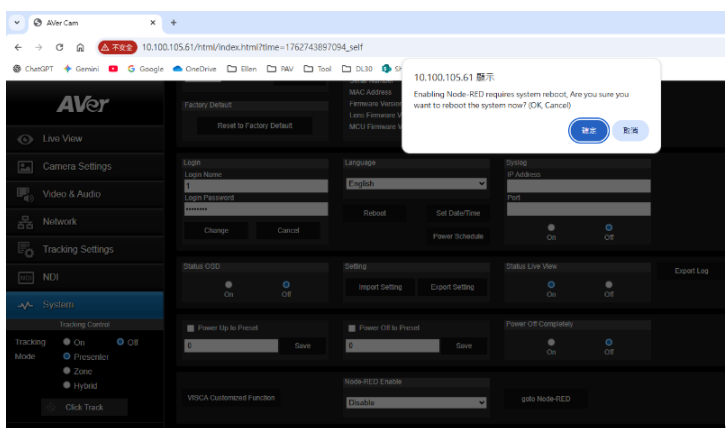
AVer Cam × +

← → C ⌂ ⚠ 不安全 10.100.105.61/html/index.html?time=1762743897094_self

ChatGPT Gemini Google OneDrive Ellen PAV Tool DL30 SH

AVer

Live View

Camera Settings

Video & Audio

Network

Tracking Settings

NDI

System

Tracking Control

Tracking Mode On Off
Presenter
Zone
Hybrid

Click Track

Factory Default

Reset to Factory Default

MAC Address
Firmware Versio
Lens Firmware V
MCU Firmware V

10.100.105.61 顯示

Enabling Node-RED requires system reboot, Are you sure you want to reboot the system now? (OK, Cancel)

確定 取消

Login
Login Name
1
Login Password
••••••••

Change Cancel

Language
English

Reboot Set Date/Time

Power Schedule

Syslog
IP Address

Port

On Off

Status OSD
On Off

Setting
Import Setting Export Setting

Status Live View
On Off

Export Log

Power Up to Preset
0 Save

Power Off to Preset
0 Save

Power Off Completely
On Off

VISCA Customized Function

Node-RED Enable
Disable

goto Node-RED